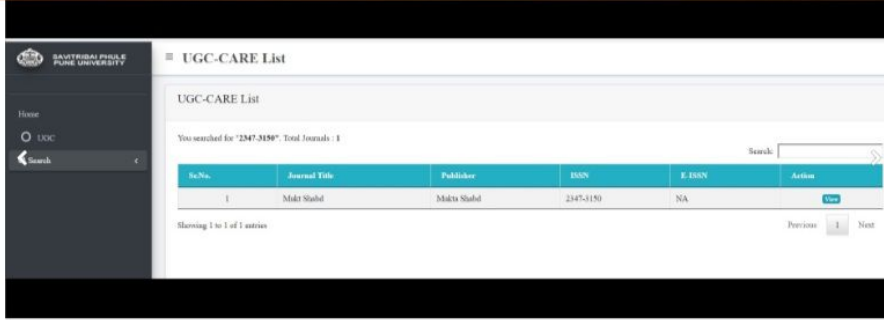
SAVITRIBAI PHULE PUNE UNIVERSITY

≡ UGC-CARE List

Home

UGC

Search

UGC-CARE List

You searched for "2347-3150". Total Journals : 1

Search:

| Sr.No. | Journal Title | Publisher | ISSN | E-ISSN | Action |
|---|---|---|---|---|---|
| 1 | Mukt Shabd | Mukta Shabd | 2347-3150 | NA | View |

Showing 1 to 1 of 1 entries

Previous 1 Next